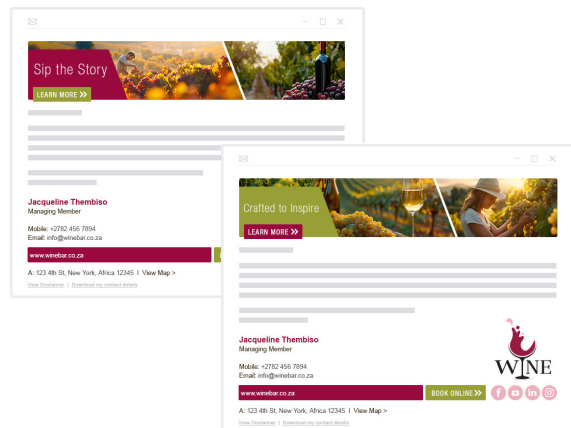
Sip the Story
LEARN MORE

Jacqueline Thembiso
Managing Member

Mobile: +2782 456 7894
Email: info@winebar.co.za

www.winebar.co.za

A: 123 4th St, New York, Africa 12345 | View Map >

View Disclaimer | Download my contact details

Crafted to Inspire
LEARN MORE

Jacqueline Thembiso
Managing Member

Mobile: +2782 456 7894
Email: info@winebar.co.za

WINE

www.winebar.co.za
BOOK ONLINE

A: 123 4th St, New York, Africa 12345 | View Map >

View Disclaimer | Download my contact details